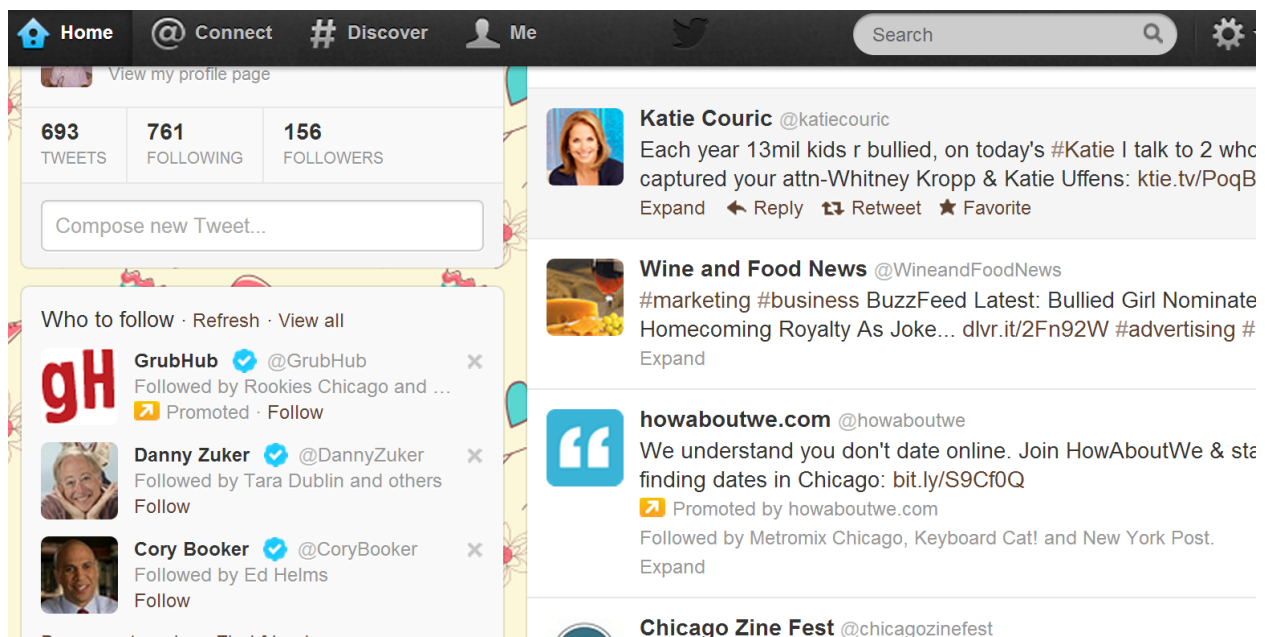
Home Connect Discover Me Search

View my profile page

693 TWEETS 761 FOLLOWING 156 FOLLOWERS

Compose new Tweet...

Who to follow · Refresh · View all

GrubHub @GrubHub
Followed by Rookies Chicago and ...
Promoted · Follow

Danny Zuker @DannyZuker
Followed by Tara Dublin and others
Follow

Cory Booker @CoryBooker
Followed by Ed Helms
Follow

Katie Couric @katiecouric
Each year 13mil kids r bullied, on today's #Katie I talk to 2 who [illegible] captured your attn-Whitney Kropp & Katie Uffens: ktie.tv/PoqB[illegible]
Expand Reply Retweet Favorite

Wine and Food News @WineandFoodNews
#marketing #business BuzzFeed Latest: Bullied Girl Nominate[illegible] Homecoming Royalty As Joke... dlvr.it/2Fn92W #advertising #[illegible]
Expand

howaboutwe.com @howaboutwe
We understand you don't date online. Join HowAboutWe & sta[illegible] finding dates in Chicago: bit.ly/S9Cf0Q
Promoted by howaboutwe.com
Followed by Metromix Chicago, Keyboard Cat! and New York Post.
Expand

Chicago Zine Fest @chicagozinefest